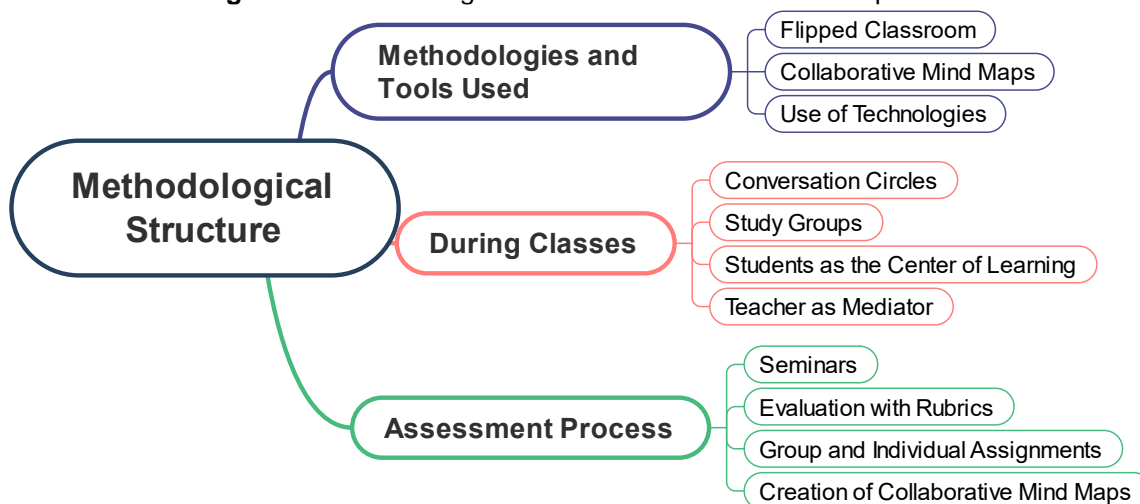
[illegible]

Methodological Structure

Methodologies and Tools Used

Flipped Classroom

Collaborative Mind Maps

Use of Technologies

During Classes

Conversation Circles

Study Groups

Students as the Center of Learning

Teacher as Mediator

Assessment Process

Seminars

Evaluation with Rubrics

Group and Individual Assignments

Creation of Collaborative Mind Maps